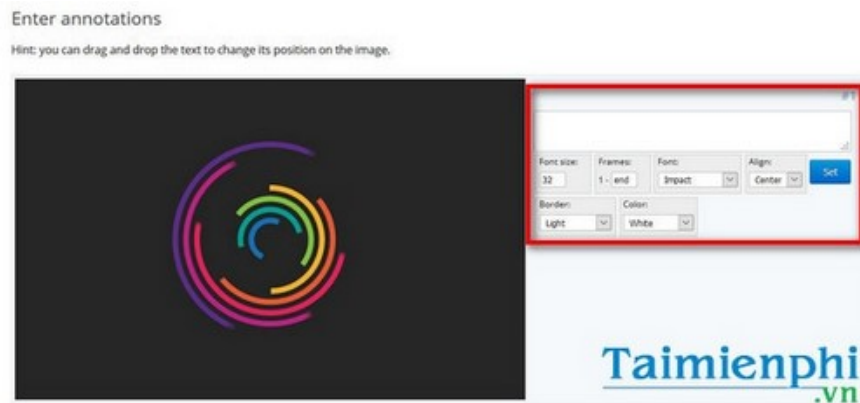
Enter annotations

Hint: you can drag and drop the text to change its position on the image.

#1

Font size:
32

Frames:
1 - end

Font:
Impact

Align:
Center

Set

Border:
Light

Color:
White

Taimienphi
.vn